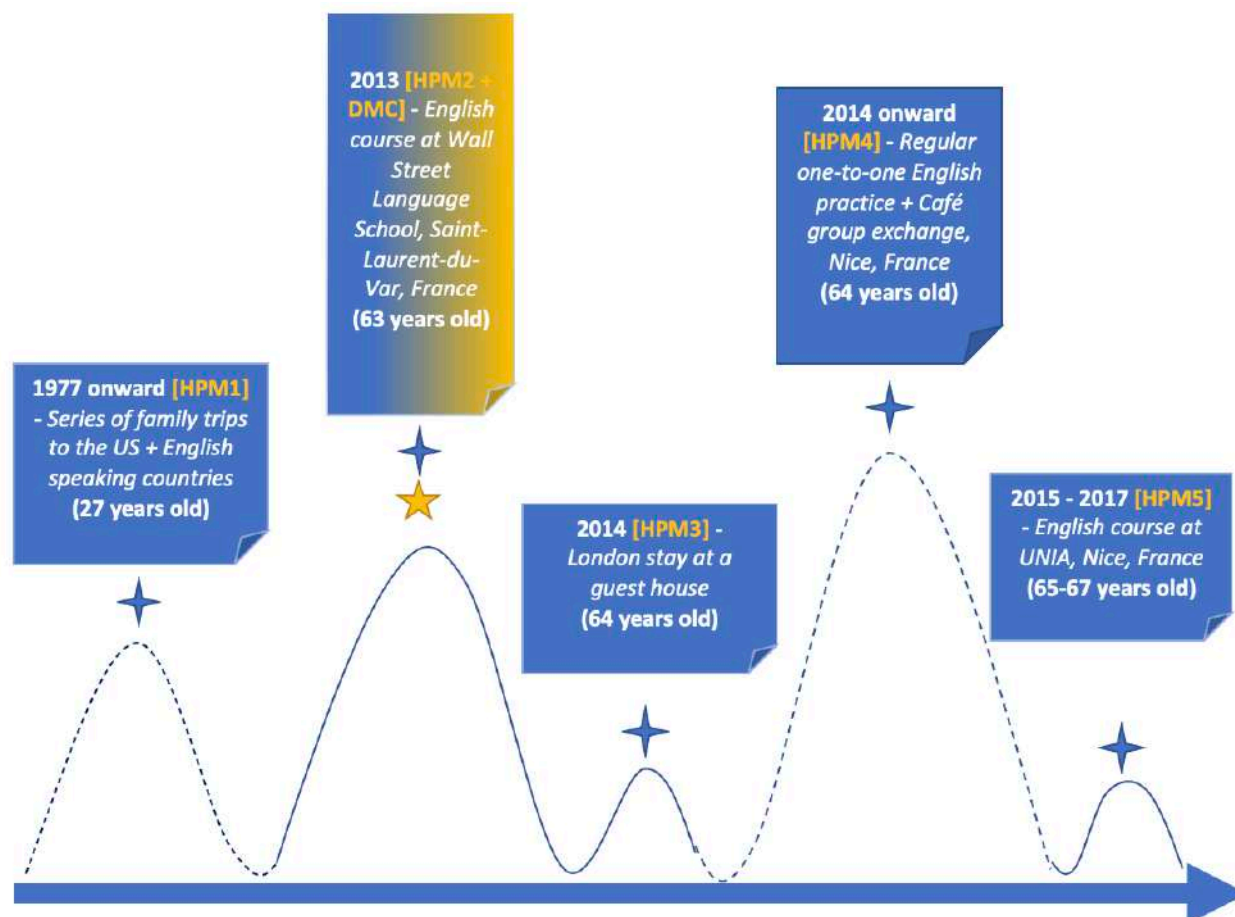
1977 onward [HPM1] - Series of family trips to the US + English speaking countries (27 years old)

2013 [HPM2 + DMC] - English course at Wall Street Language School, Saint-Laurent-du-Var, France (63 years old)

2014 [HPM3] - London stay at a guest house (64 years old)

2014 onward [HPM4] - Regular one-to-one English practice + Café group exchange, Nice, France (64 years old)

2015 - 2017 [HPM5] - English course at UNIA, Nice, France (65-67 years old)